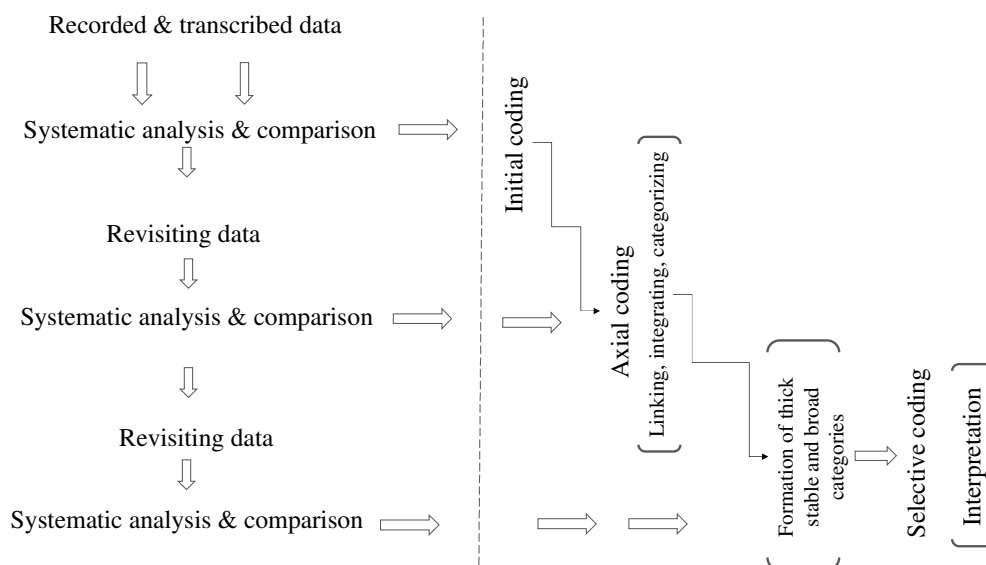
Recorded & transcribed data

Systematic analysis & comparison

Revisiting data

Systematic analysis & comparison

Revisiting data

Systematic analysis & comparison

Initial coding

Axial coding

Linking, integrating, categorizing

Formation of thick stable and broad categories

Selective coding

Interpretation